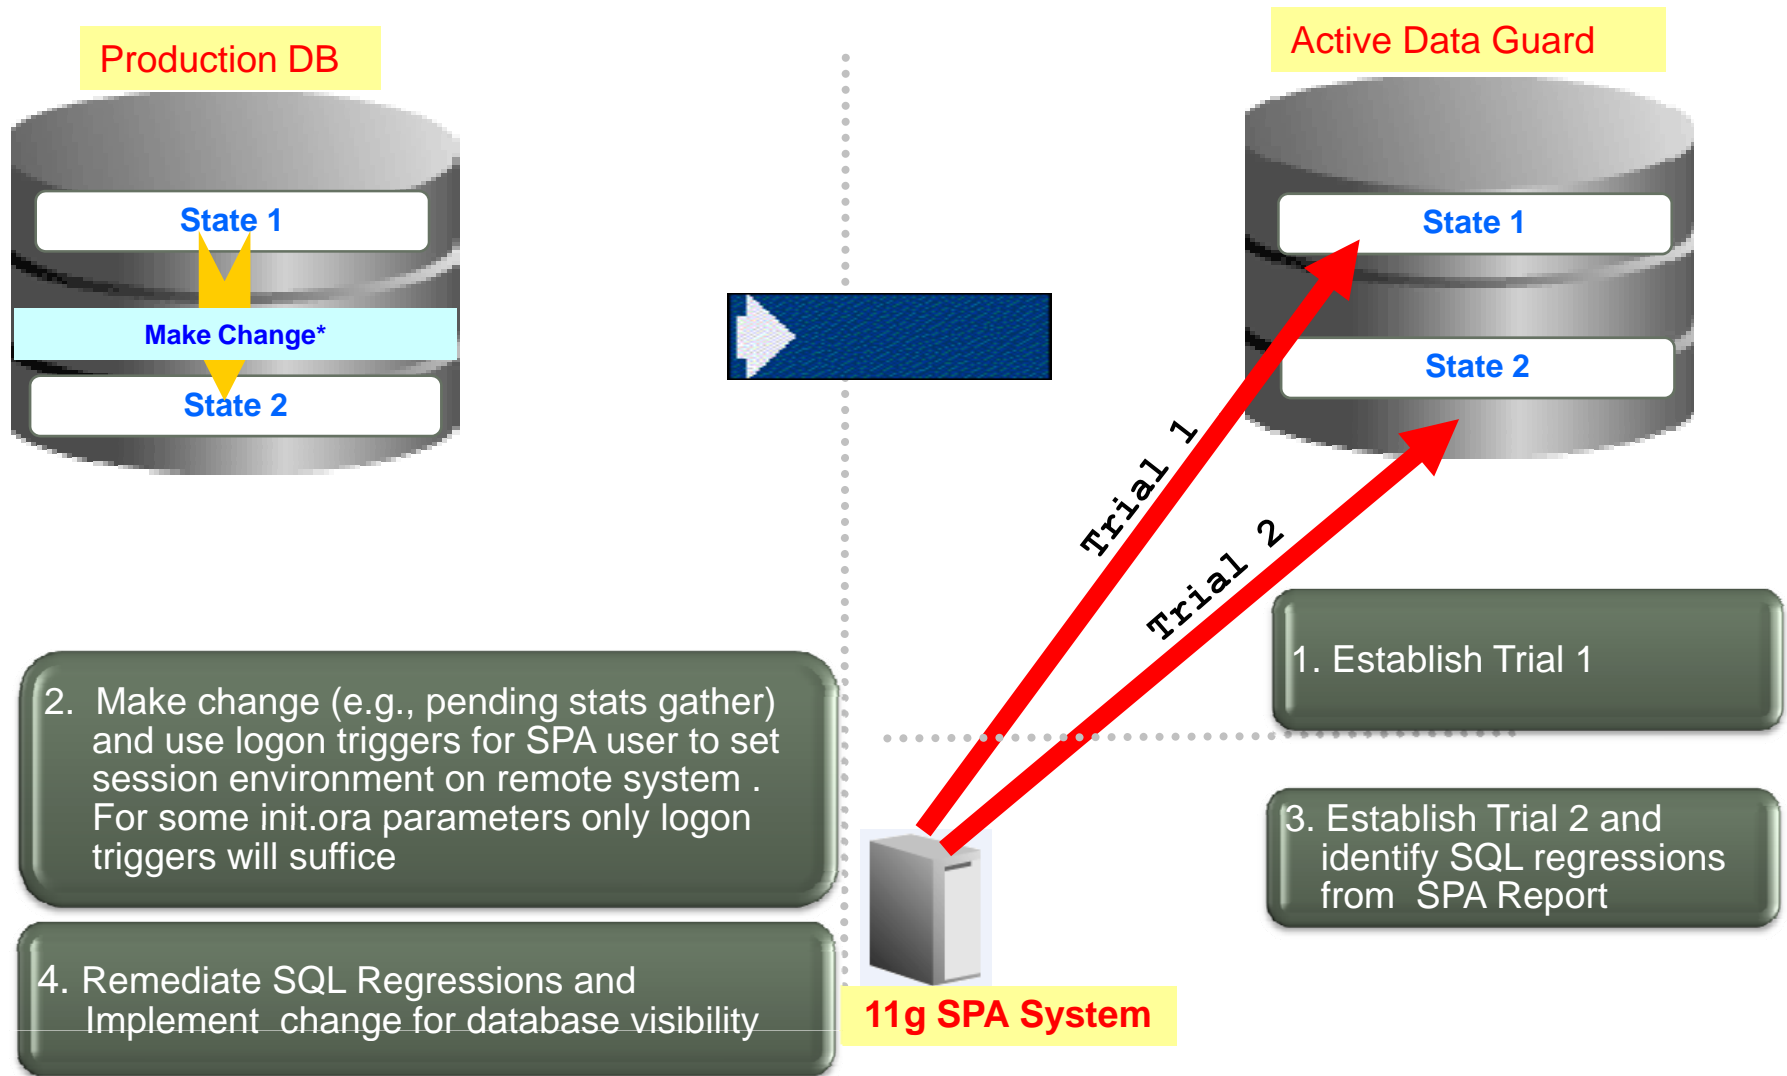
Production DB

State 1

Make Change*

State 2

Active Data Guard

State 1

State 2

Trial 1

Trial 2

1. Establish Trial 1

2. Make change (e.g., pending stats gather) and use logon triggers for SPA user to set session environment on remote system . For some init.ora parameters only logon triggers will suffice

3. Establish Trial 2 and identify SQL regressions from SPA Report

4. Remediate SQL Regressions and Implement change for database visibility

11g SPA System